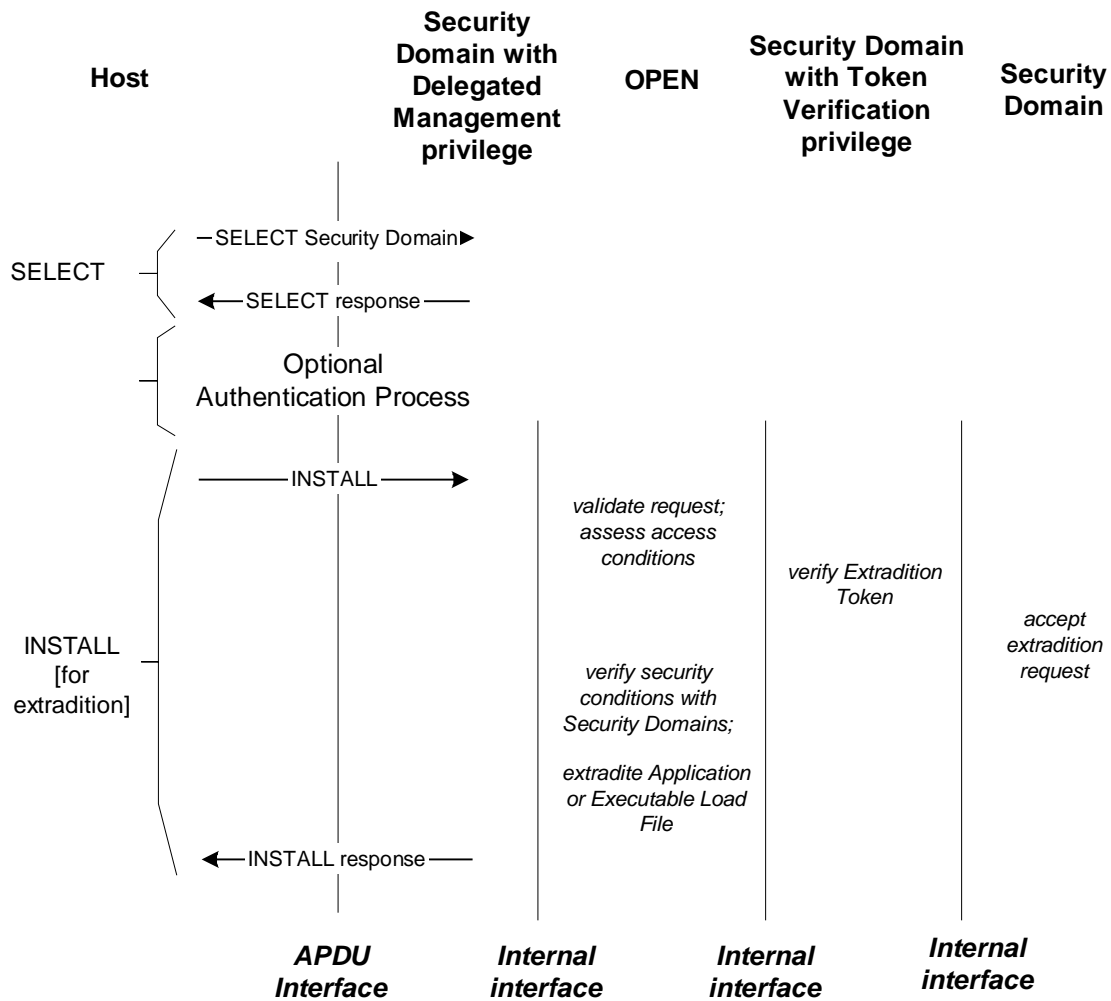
Host

Security Domain with Delegated Management privilege

OPEN

Security Domain with Token Verification privilege

Security Domain

SELECT

SELECT Security Domain

SELECT response

Optional Authentication Process

INSTALL [for extradition]

INSTALL

validate request; assess access conditions

verify Extradition Token

accept extradition request

verify security conditions with Security Domains;

extradite Application or Executable Load File

INSTALL response

APDU Interface

Internal interface

Internal interface

Internal interface